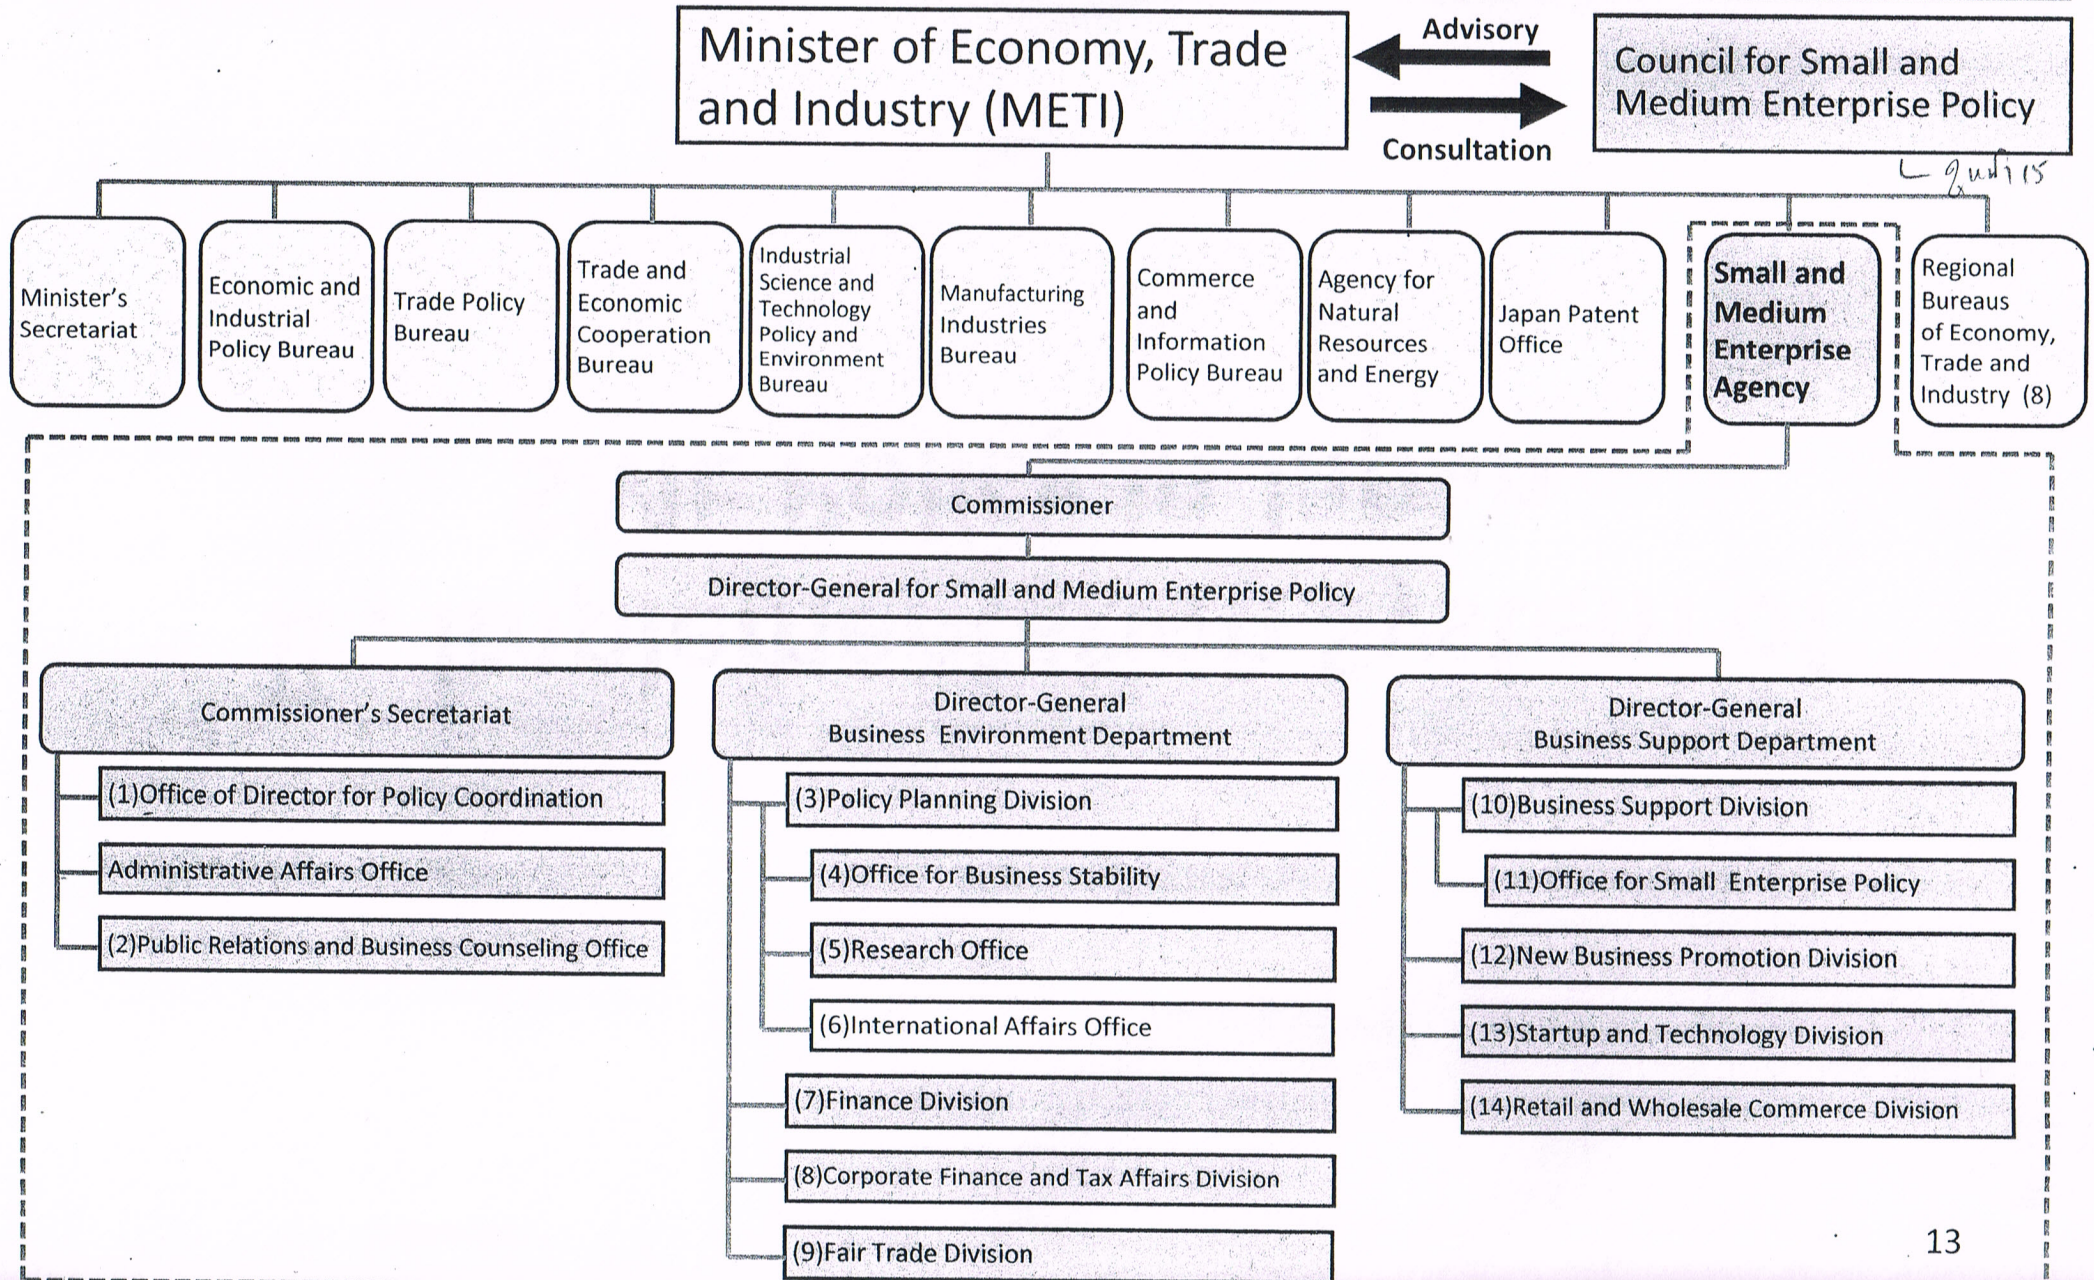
Minister of Economy, Trade and Industry (METI)

Advisory

Consultation

Council for Small and Medium Enterprise Policy

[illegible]

Minister's Secretariat

Economic and Industrial Policy Bureau

Trade Policy Bureau

Trade and Economic Cooperation Bureau

Industrial Science and Technology Policy and Environment Bureau

Manufacturing Industries Bureau

Commerce and Information Policy Bureau

Agency for Natural Resources and Energy

Japan Patent Office

Small and Medium Enterprise Agency

Regional Bureaus of Economy, Trade and Industry (8)

Commissioner

Director-General for Small and Medium Enterprise Policy

Commissioner's Secretariat

(1)Office of Director for Policy Coordination

Administrative Affairs Office

(2)Public Relations and Business Counseling Office

Director-General Business Environment Department

(3)Policy Planning Division

(4)Office for Business Stability

(5)Research Office

(6)International Affairs Office

(7)Finance Division

(8)Corporate Finance and Tax Affairs Division

(9)Fair Trade Division

Director-General Business Support Department

(10)Business Support Division

(11)Office for Small Enterprise Policy

(12)New Business Promotion Division

(13)Startup and Technology Division

(14)Retail and Wholesale Commerce Division

13